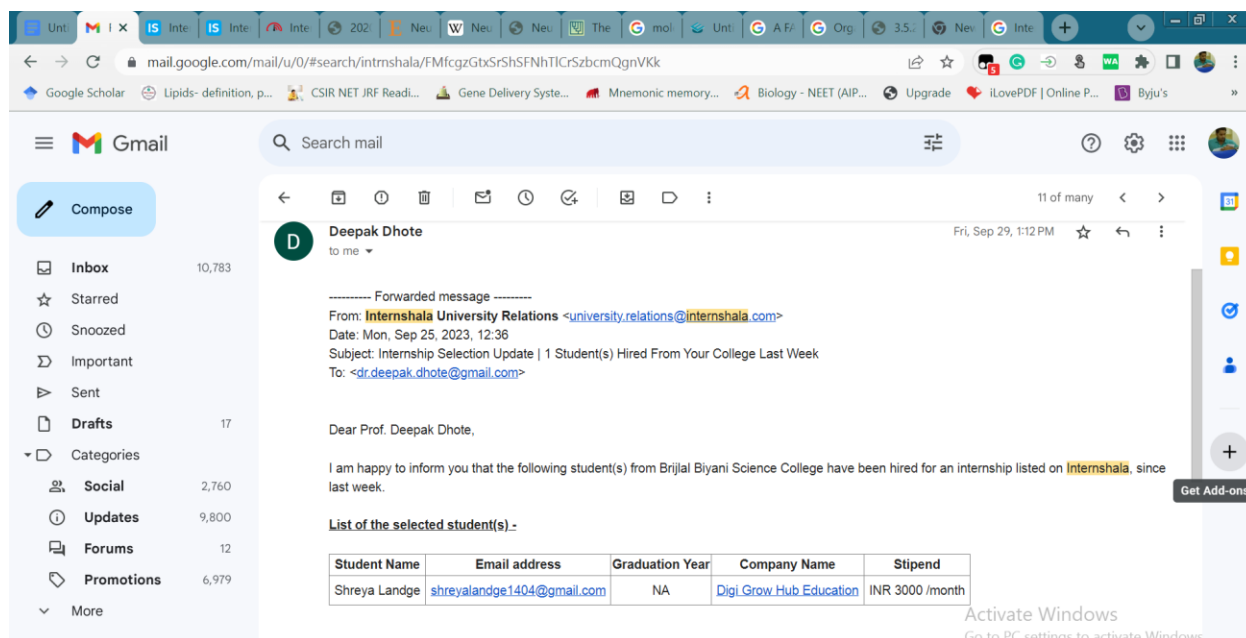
Unti | M I X | IS Inte | IS Inte | Inte | 202 | Neu | W Neu | Neu | The | G mol | Unti | G A F | G Org | 3.5. | Nev | G Inte | +

mail.google.com/mail/u/0/#search/intrnshala/FMfcgzGtxSrShSFNhTlCrSzbcmQgnVKk

Google Scholar | Lipids- definition, p... | CSIR NET JRF Readi... | Gene Delivery Syste... | Mnemonic memory... | Biology - NEET (AIP... | Upgrade | iLovePDF | Online P... | Byju's | »

Gmail

Search mail

Compose

Inbox 10,783
Starred
Snoozed
Important
Sent
Drafts 17
Categories
Social 2,760
Updates 9,800
Forums 12
Promotions 6,979
More

11 of many

Deepak Dhote
to me

Fri, Sep 29, 1:12 PM

---------- Forwarded message ---------
From: Internshala University Relations <university.relations@internshala.com>
Date: Mon, Sep 25, 2023, 12:36
Subject: Internship Selection Update | 1 Student(s) Hired From Your College Last Week
To: <dr.deepak.dhote@gmail.com>

Dear Prof. Deepak Dhote,

I am happy to inform you that the following student(s) from Brijlal Biyani Science College have been hired for an internship listed on Internshala, since last week.

List of the selected student(s) -

| Student Name | Email address | Graduation Year | Company Name | Stipend |
|---|---|---|---|---|
| Shreya Landge | shreyalandge1404@gmail.com | NA | Digi Grow Hub Education | INR 3000 /month |

Get Add-ons

Activate Windows
Go to PC settings to activate Windows